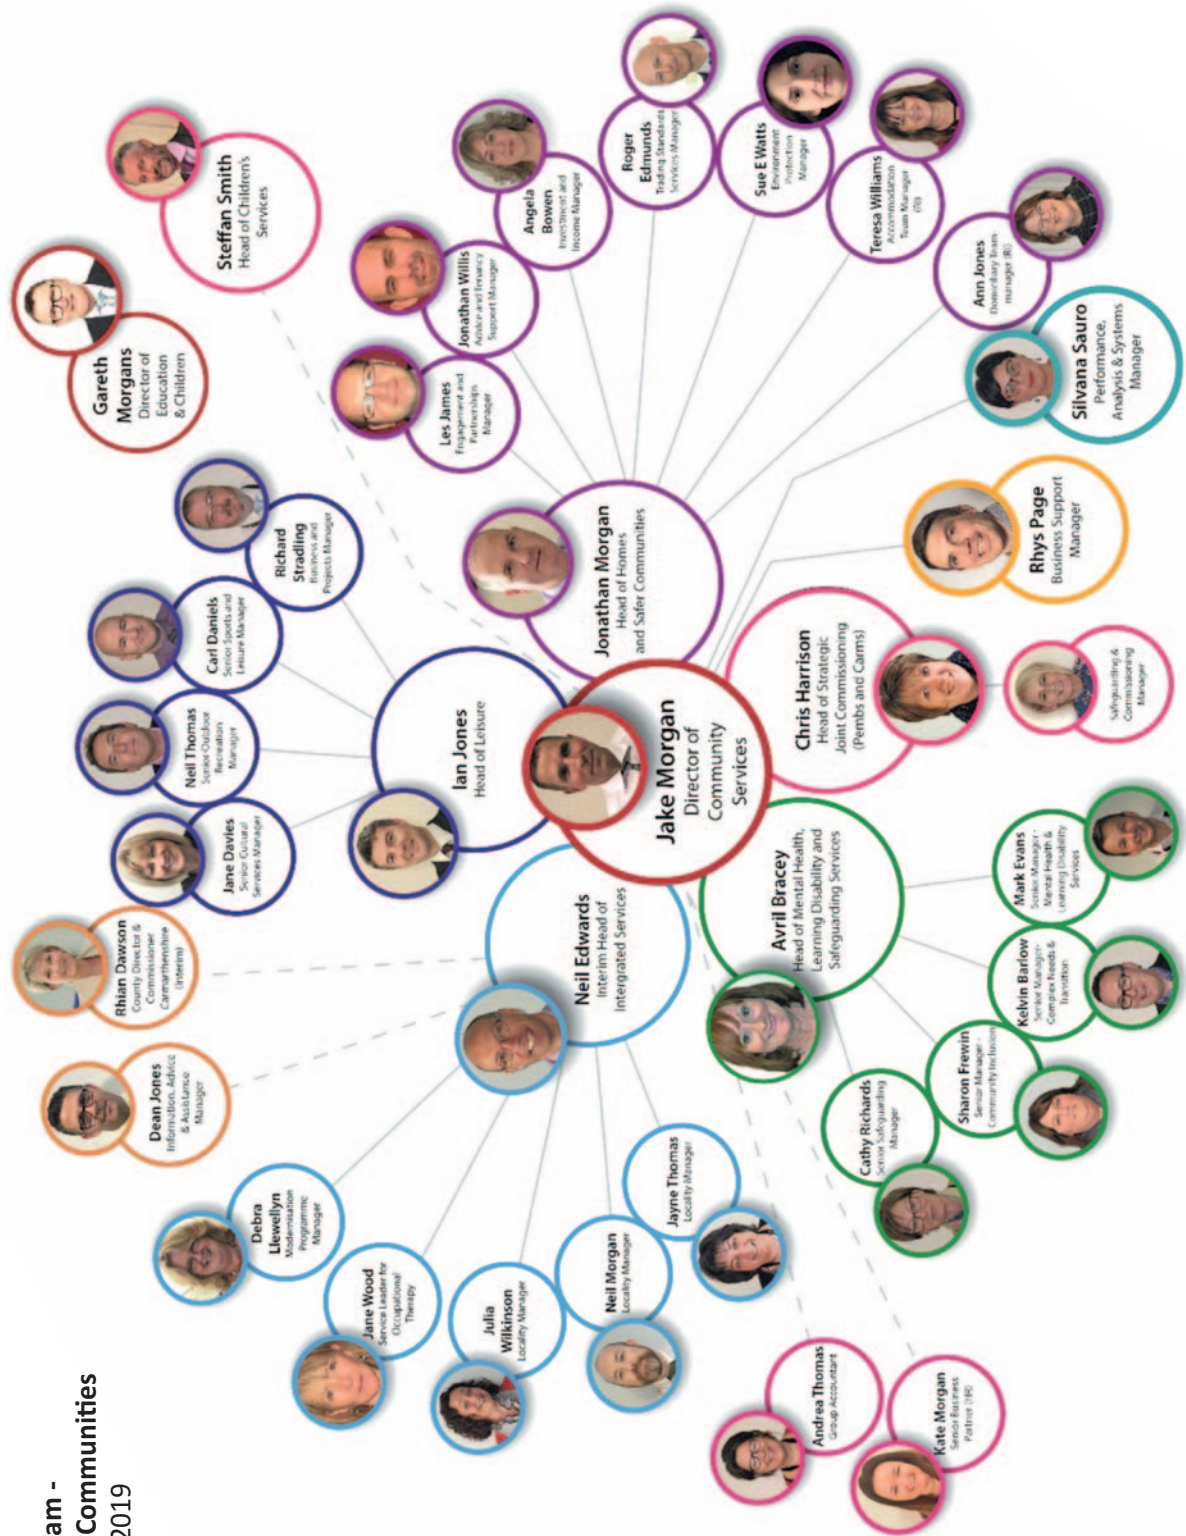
am -
Communities
2019

Jake Morgan
Director of Community Services

Ian Jones
Head of Leisure

Jane Davies
Senior Cultural Services Manager

Neil Thomas
Senior Outdoor Recreation Manager

Carl Daniels
Senior Sports and Leisure Manager

Richard Stradling
Business and Projects Manager

Gareth Morgans
Director of Education & Children

Steffan Smith
Head of Children's Services

Jonathan Morgan
Head of Homes and Safer Communities

Les James
Engagement and Partnerships Manager

Jonathan Willis
Advice and Tenancy Support Manager

Angela Bowen
Investment and Income Manager

Roger Edmunds
Trading Standards Services Manager

Sue E Watts
Environment Protection Manager

Teresa Williams
Accommodation Team Manager (TB)

Ann Jones
Domiciliary Team manager (BL)

Silvana Sauro
Performance, Analysis & Systems Manager

Rhys Page
Business Support Manager

Chris Harrison
Head of Strategic Joint Commissioning (Pembs and Carms)

Safeguarding & Commissioning Manager

Avril Bracey
Head of Mental Health, Learning Disability and Safeguarding Services

Mark Evans
Senior Manager - Mental Health & Learning Disability Services

Kelvin Barlow
Senior Manager - Complex Needs & Transition

Sharon Frewin
Senior Manager - Community Inclusion

Cathy Richards
Senior Safeguarding Manager

Neil Edwards
Interim Head of Intergrated Services

Rhian Dawson
County Director & Commissioner Carmarthenshire (Interim)

Dean Jones
Information, Advice & Assistance Manager

Debra Llewellyn
Modernisation Programme Manager

Jane Wood
Service Leader for Occupational Therapy

Julia Wilkinson
Locality Manager

Neil Morgan
Locality Manager

Jayne Thomas
Locality Manager

Andrea Thomas
Group Accountant

Kate Morgan
Senior Business Partner (HR)